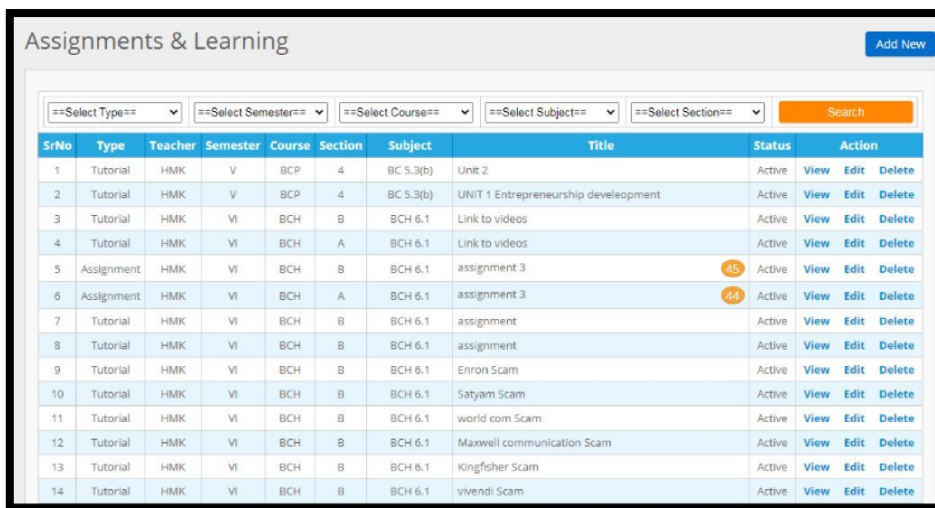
Assignments & Learning

Add New

==Select Type== ==Select Semester== ==Select Course== ==Select Subject== ==Select Section== Search

| SrNo | Type | Teacher | Semester | Course | Section | Subject | Title | Status | Action |
|---|---|---|---|---|---|---|---|---|---|
| 1 | Tutorial | HMK | V | BCP | 4 | BC 5.3(b) | Unit 2 | Active | View Edit Delete |
| 2 | Tutorial | HMK | V | BCP | 4 | BC 5.3(b) | UNIT 1 Entrepreneurship develeopment | Active | View Edit Delete |
| 3 | Tutorial | HMK | VI | BCH | B | BCH 6.1 | Link to videos | Active | View Edit Delete |
| 4 | Tutorial | HMK | VI | BCH | A | BCH 6.1 | Link to videos | Active | View Edit Delete |
| 5 | Assignment | HMK | VI | BCH | B | BCH 6.1 | assignment 3 45 | Active | View Edit Delete |
| 6 | Assignment | HMK | VI | BCH | A | BCH 6.1 | assignment 3 44 | Active | View Edit Delete |
| 7 | Tutorial | HMK | VI | BCH | B | BCH 6.1 | assignment | Active | View Edit Delete |
| 8 | Tutorial | HMK | VI | BCH | B | BCH 6.1 | assignment | Active | View Edit Delete |
| 9 | Tutorial | HMK | VI | BCH | B | BCH 6.1 | Enron Scam | Active | View Edit Delete |
| 10 | Tutorial | HMK | VI | BCH | B | BCH 6.1 | Satyam Scam | Active | View Edit Delete |
| 11 | Tutorial | HMK | VI | BCH | B | BCH 6.1 | world com Scam | Active | View Edit Delete |
| 12 | Tutorial | HMK | VI | BCH | B | BCH 6.1 | Maxwell communication Scam | Active | View Edit Delete |
| 13 | Tutorial | HMK | VI | BCH | B | BCH 6.1 | Kingfisher Scam | Active | View Edit Delete |
| 14 | Tutorial | HMK | VI | BCH | B | BCH 6.1 | vivendi Scam | Active | View Edit Delete |